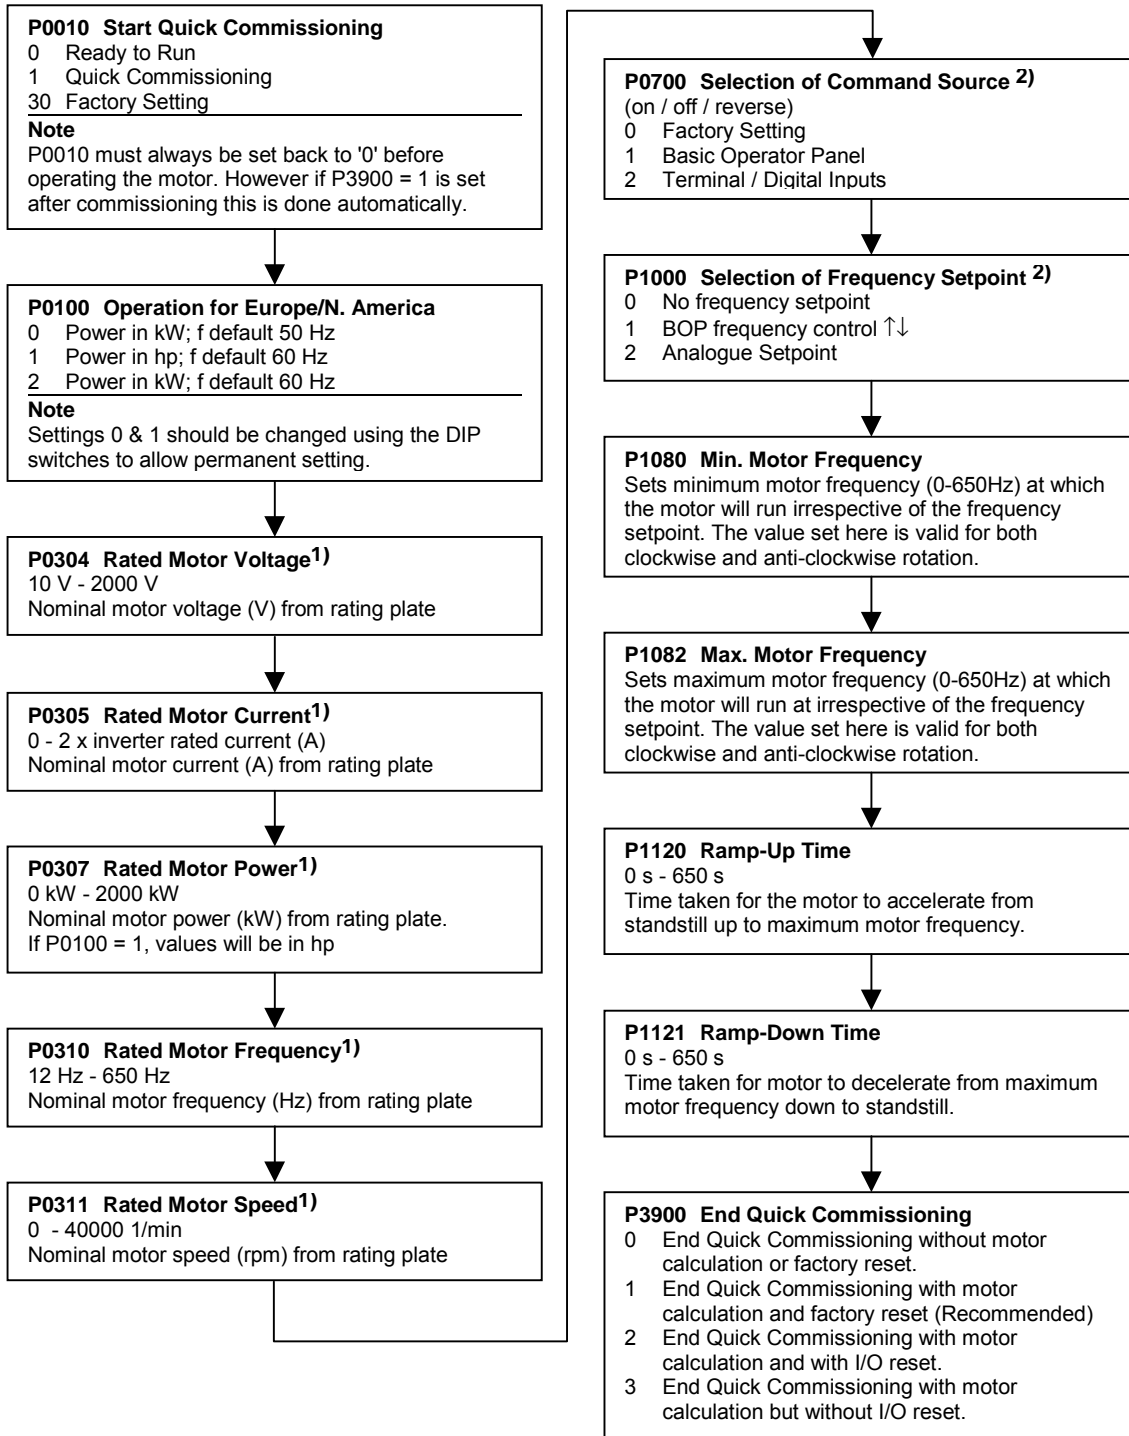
**P0010 Start Quick Commissioning**
0 Ready to Run
1 Quick Commissioning
30 Factory Setting
**Note**
P0010 must always be set back to '0' before operating the motor. However if P3900 = 1 is set after commissioning this is done automatically.

**P0100 Operation for Europe/N. America**
0 Power in kW; f default 50 Hz
1 Power in hp; f default 60 Hz
2 Power in kW; f default 60 Hz
**Note**
Settings 0 & 1 should be changed using the DIP switches to allow permanent setting.

**P0304 Rated Motor Voltage$^{1)}$**
10 V - 2000 V
Nominal motor voltage (V) from rating plate

**P0305 Rated Motor Current$^{1)}$**
0 - 2 x inverter rated current (A)
Nominal motor current (A) from rating plate

**P0307 Rated Motor Power$^{1)}$**
0 kW - 2000 kW
Nominal motor power (kW) from rating plate.
If P0100 = 1, values will be in hp

**P0310 Rated Motor Frequency$^{1)}$**
12 Hz - 650 Hz
Nominal motor frequency (Hz) from rating plate

**P0311 Rated Motor Speed$^{1)}$**
0 - 40000 1/min
Nominal motor speed (rpm) from rating plate

**P0700 Selection of Command Source $^{2)}$**
(on / off / reverse)
0 Factory Setting
1 Basic Operator Panel
2 Terminal / Digital Inputs

**P1000 Selection of Frequency Setpoint $^{2)}$**
0 No frequency setpoint
1 BOP frequency control ↑↓
2 Analogue Setpoint

**P1080 Min. Motor Frequency**
Sets minimum motor frequency (0-650Hz) at which the motor will run irrespective of the frequency setpoint. The value set here is valid for both clockwise and anti-clockwise rotation.

**P1082 Max. Motor Frequency**
Sets maximum motor frequency (0-650Hz) at which the motor will run at irrespective of the frequency setpoint. The value set here is valid for both clockwise and anti-clockwise rotation.

**P1120 Ramp-Up Time**
0 s - 650 s
Time taken for the motor to accelerate from standstill up to maximum motor frequency.

**P1121 Ramp-Down Time**
0 s - 650 s
Time taken for motor to decelerate from maximum motor frequency down to standstill.

**P3900 End Quick Commissioning**
0 End Quick Commissioning without motor calculation or factory reset.
1 End Quick Commissioning with motor calculation and factory reset (Recommended)
2 End Quick Commissioning with motor calculation and with I/O reset.
3 End Quick Commissioning with motor calculation but without I/O reset.